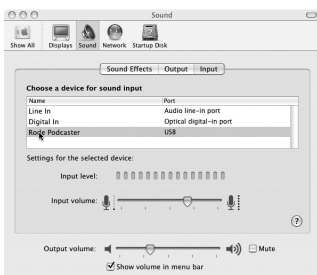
Sound

Show All Displays Sound Network Startup Disk

Sound Effects Output Input

Choose a device for sound input

| Name | Port |
|---|---|
| Line In | Audio line-in port |
| Digital In | Optical digital-in port |
| Rode Podcaster | USB |

Settings for the selected device:

Input level:

Input volume:

?

Output volume:

Mute

Show volume in menu bar